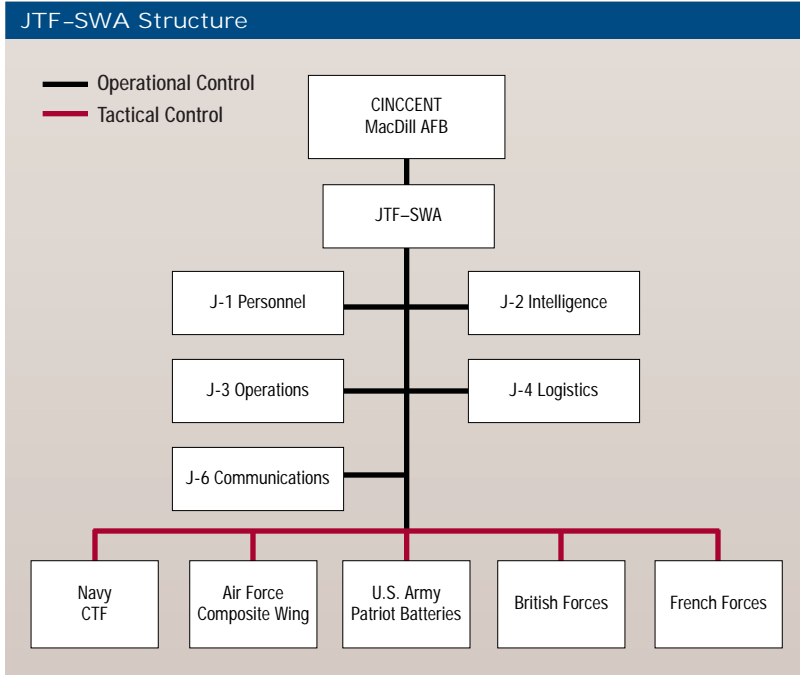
JTF–SWA Structure

Operational Control
Tactical Control

CINCCENT
MacDill AFB

JTF–SWA

J-1 Personnel
J-2 Intelligence
J-3 Operations
J-4 Logistics
J-6 Communications

Navy
CTF

Air Force
Composite Wing

U.S. Army
Patriot Batteries

British Forces

French Forces